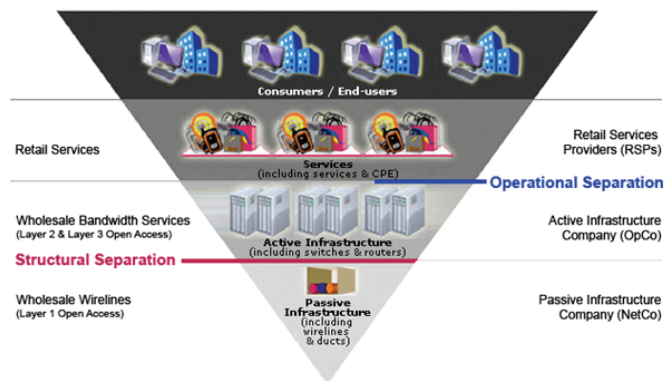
Consumers / End-users

Retail Services

Services
(including services & CPE)

Retail Services Providers (RSPs)

Operational Separation

Wholesale Bandwidth Services
(Layer 2 & Layer 3 Open Access)

Active Infrastructure
(including switches & routers)

Active Infrastructure Company (OpCo)

Structural Separation

Wholesale Wirelines
(Layer 1 Open Access)

Passive Infrastructure
(including wirelines & ducts)

Passive Infrastructure Company (NetCo)